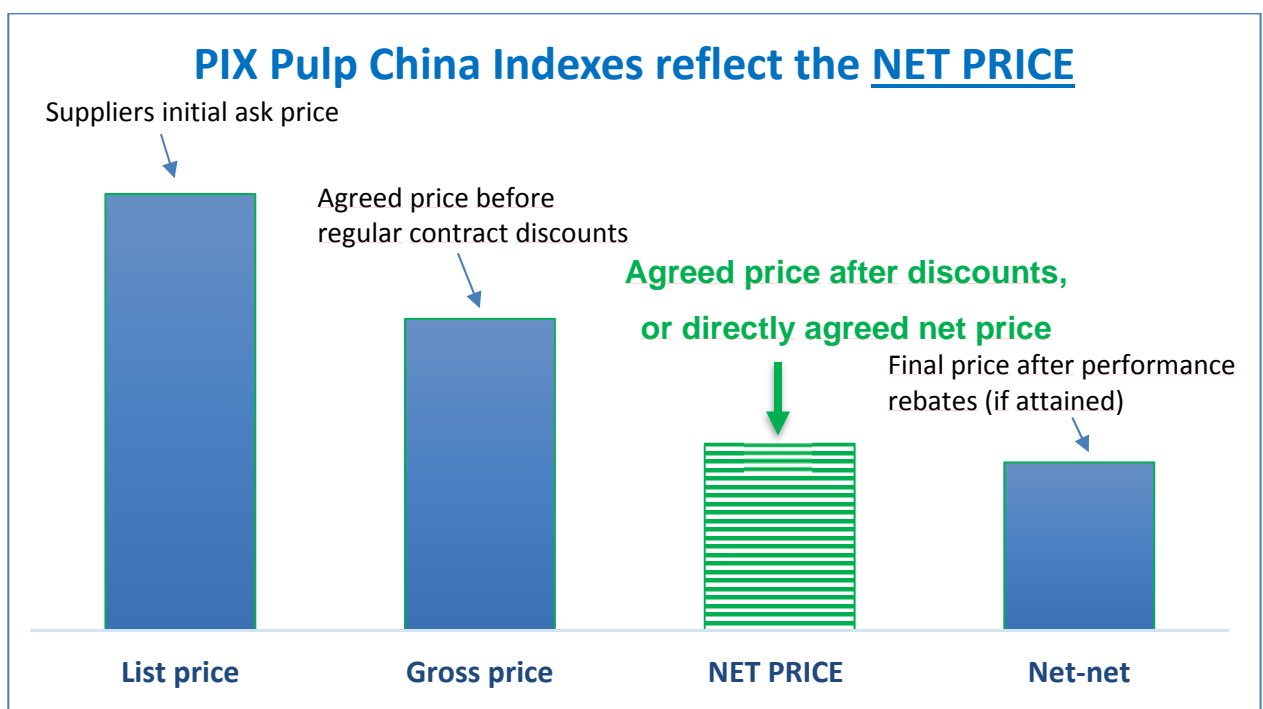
PIX Pulp China Indexes reflect the NET PRICE

Suppliers initial ask price

Agreed price before regular contract discounts

Agreed price after discounts, or directly agreed net price

Final price after performance rebates (if attained)

List price

Gross price

NET PRICE

Net-net